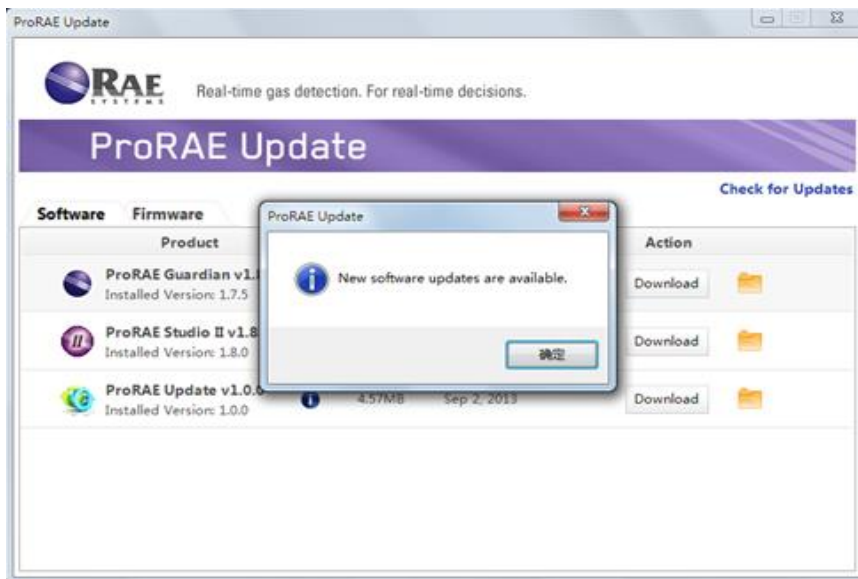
ProRAE Update

RAE SYSTEMS

Real-time gas detection. For real-time decisions.

ProRAE Update

Check for Updates

Software Firmware

Product

Action

ProRAE Guardian v1.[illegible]
Installed Version: 1.7.5

Download

ProRAE Studio II v1.8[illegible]
Installed Version: 1.8.0

Download

ProRAE Update v1.0.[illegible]
Installed Version: 1.0.0

4.57MB Sep 2, 2013

Download

ProRAE Update

New software updates are available.

确定